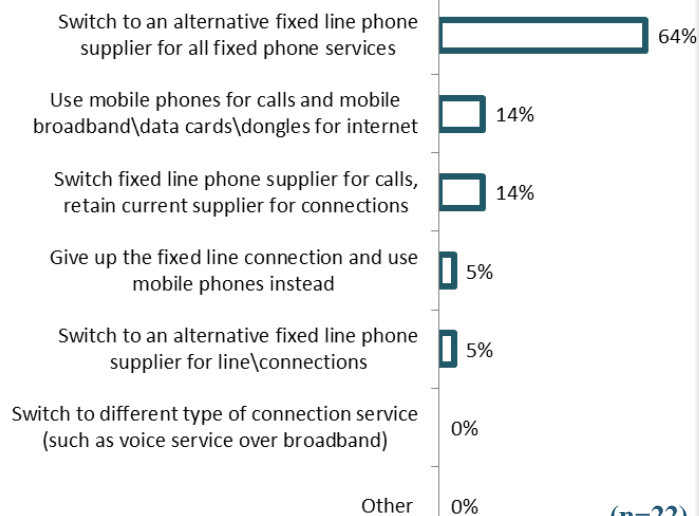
Switch to an alternative fixed line phone supplier for all fixed phone services
64%

Use mobile phones for calls and mobile broadband\data cards\dongles for internet
14%

Switch fixed line phone supplier for calls, retain current supplier for connections
14%

Give up the fixed line connection and use mobile phones instead
5%

Switch to an alternative fixed line phone supplier for line\connections
5%

Switch to different type of connection service (such as voice service over broadband)
0%

Other
0%

(n=22)